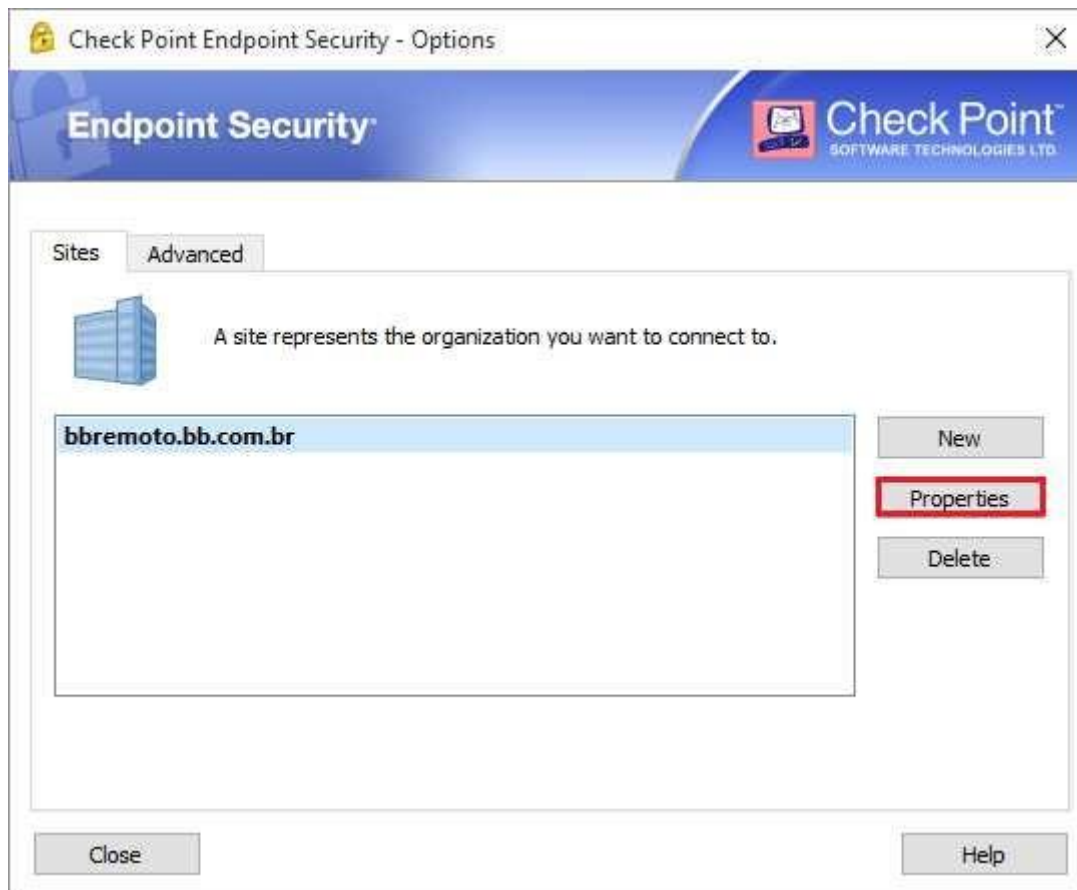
Check Point Endpoint Security - Options

×

Endpoint Security

Check Point

SOFTWARE TECHNOLOGIES LTD.

Sites

Advanced

A site represents the organization you want to connect to.

bbremoto.bb.com.br

New

Properties

Delete

Close

Help